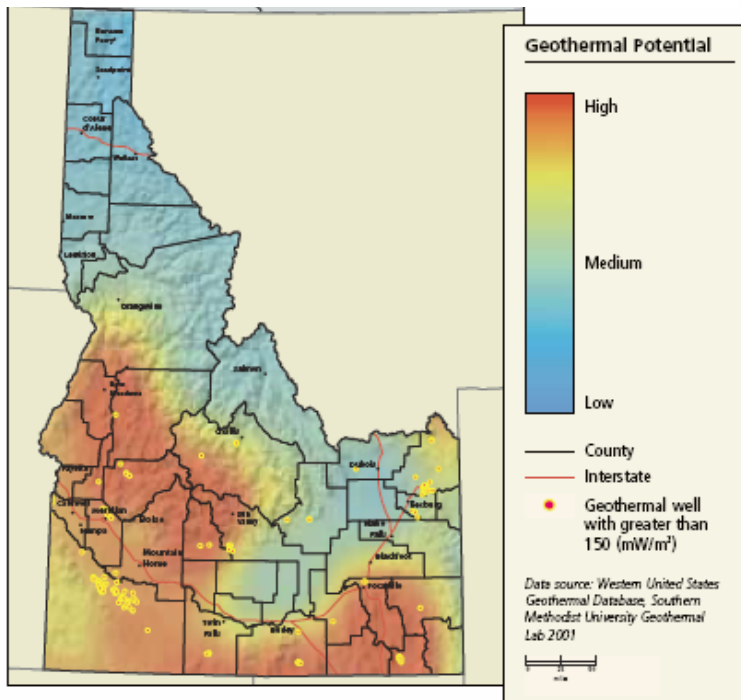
Bonners Ferry

Sandpoint

Coeur d'Alene

Wallace

Moscow

Lewiston

Grangeville

Salmon

New Meadows

Challis

Payette

Caldwell

Meridian

Boise

Nampa

Mountain Home

Sun Valley

Twin Falls

Burley

Dubois

Rexburg

Idaho Falls

Blackfoot

Pocatello

Geothermal Potential

High

Medium

Low

County

Interstate

Geothermal well with greater than 150 (mW/m²)

Data source: Western United States Geothermal Database, Southern Methodist University Geothermal Lab 2001

miles